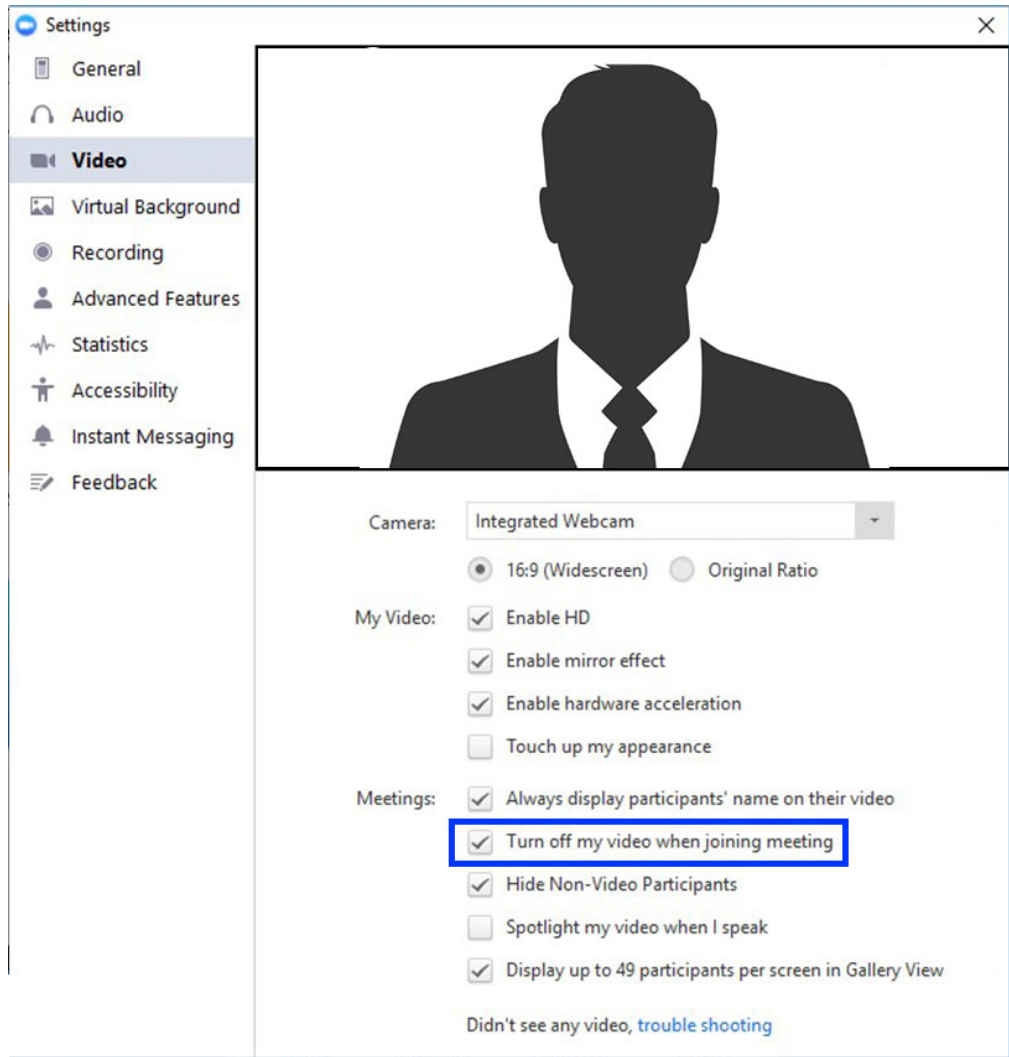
Settings

General
Audio
Video
Virtual Background
Recording
Advanced Features
Statistics
Accessibility
Instant Messaging
Feedback

Camera: Integrated Webcam
16:9 (Widescreen) Original Ratio
My Video: Enable HD
Enable mirror effect
Enable hardware acceleration
Touch up my appearance
Meetings: Always display participants' name on their video
Turn off my video when joining meeting
Hide Non-Video Participants
Spotlight my video when I speak
Display up to 49 participants per screen in Gallery View

Didn't see any video, trouble shooting